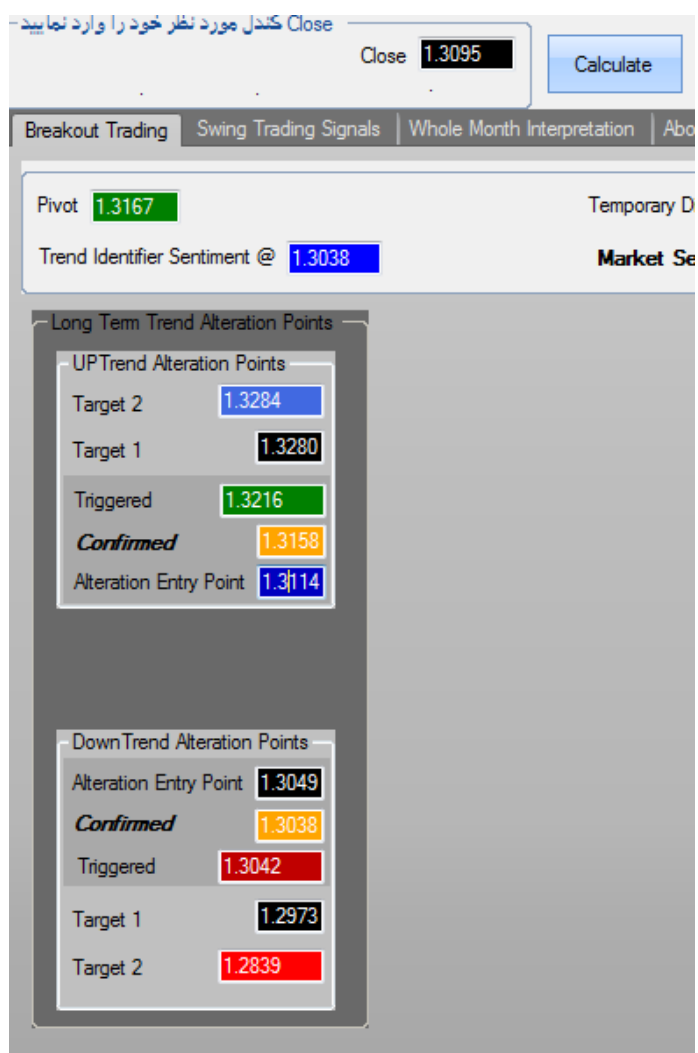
Close کندل مورد نظر خود را وارد نمایید

Close 1.3095

Calculate

Breakout Trading | Swing Trading Signals | Whole Month Interpretation | Abo

Pivot 1.3167

Temporary D

Trend Identifier Sentiment @ 1.3038

Market Se

Long Term Trend Alteration Points

UPTrend Alteration Points

Target 2 1.3284

Target 1 1.3280

Triggered 1.3216

Confirmed 1.3158

Alteration Entry Point 1.3114

DownTrend Alteration Points

Alteration Entry Point 1.3049

Confirmed 1.3038

Triggered 1.3042

Target 1 1.2973

Target 2 1.2839